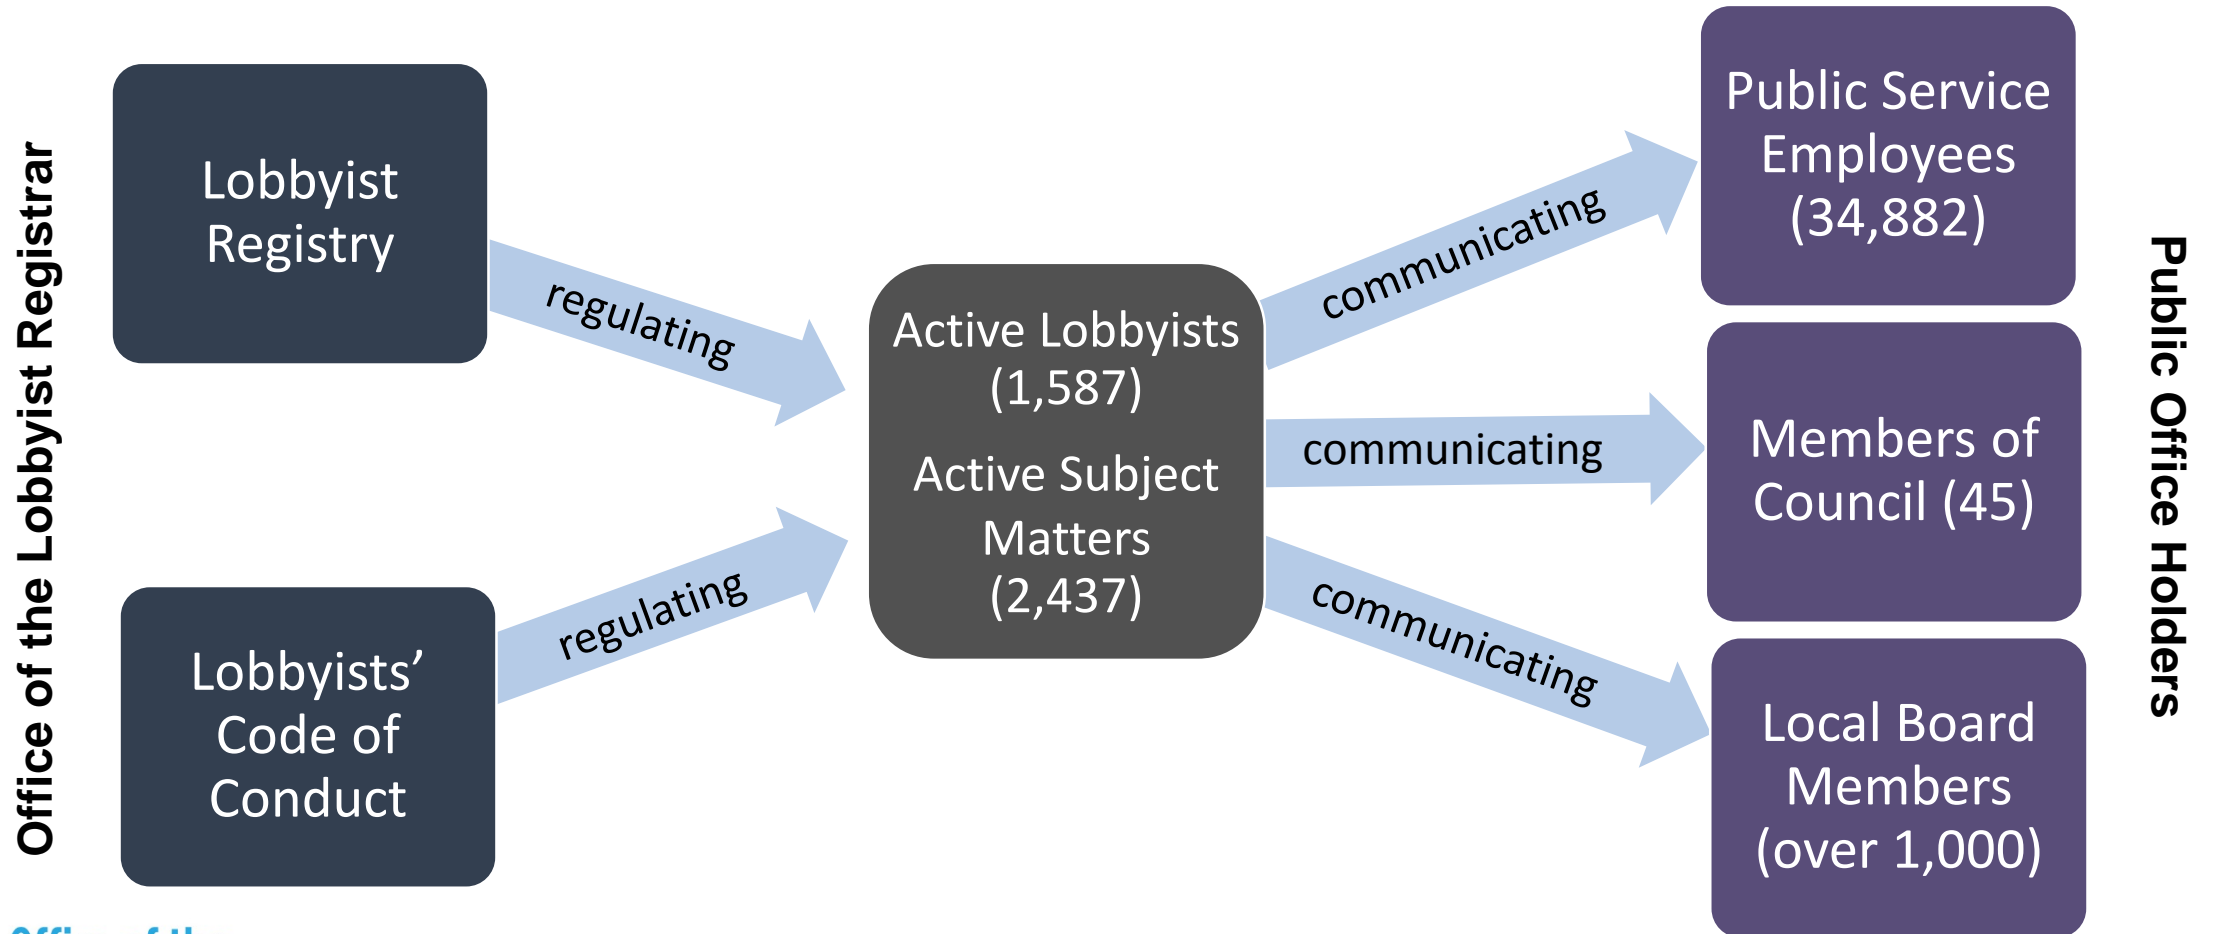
Office of the Lobbyist Registrar

Lobbyist Registry

regulating

Lobbyists' Code of Conduct

regulating

Active Lobbyists (1,587)

Active Subject Matters (2,437)

communicating

communicating

communicating

Public Service Employees (34,882)

Members of Council (45)

Local Board Members (over 1,000)

Public Office Holders

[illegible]